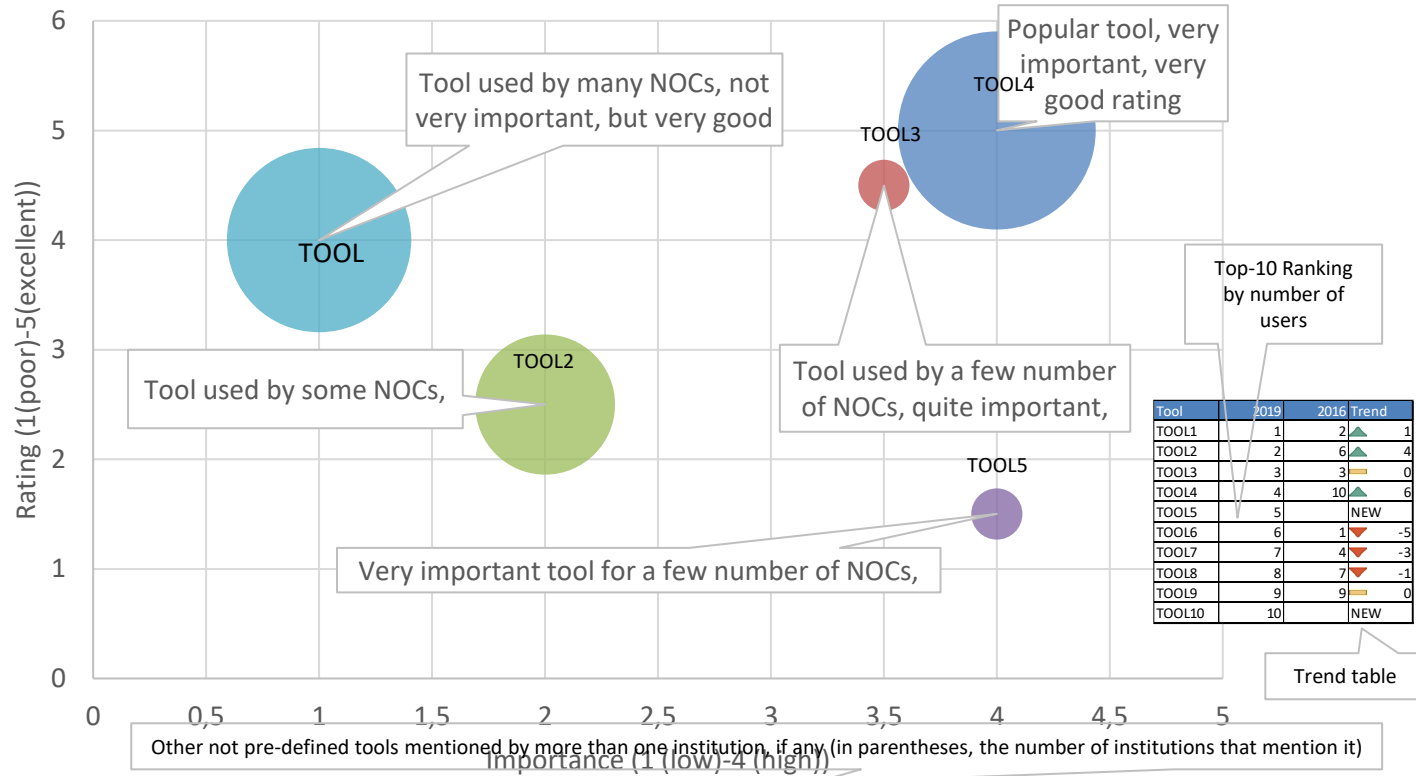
6

5

4

3

2

1

0

Rating (1(poor)-5(excellent))

0 0,5 1 1,5 2 2,5 3 3,5 4 4,5 5

Importance (1 (low)-4 (high))

Tool used by many NOCs, not very important, but very good

TOOL

Popular tool, very important, very good rating

TOOL4

TOOL3

Tool used by some NOCs,

TOOL2

Tool used by a few number of NOCs, quite important,

TOOL5

Very important tool for a few number of NOCs,

Top-10 Ranking by number of users

| Tool | 2019 | 2016 | Trend |
|---|---|---|---|
| TOOL1 | 1 | 2 | 1 |
| TOOL2 | 2 | 6 | 4 |
| TOOL3 | 3 | 3 | 0 |
| TOOL4 | 4 | 10 | 6 |
| TOOL5 | 5 | | NEW |
| TOOL6 | 6 | 1 | -5 |
| TOOL7 | 7 | 4 | -3 |
| TOOL8 | 8 | 7 | -1 |
| TOOL9 | 9 | 9 | 0 |
| TOOL10 | 10 | | NEW |

Trend table

Other not pre-defined tools mentioned by more than one institution, if any (in parentheses, the number of institutions that mention it)